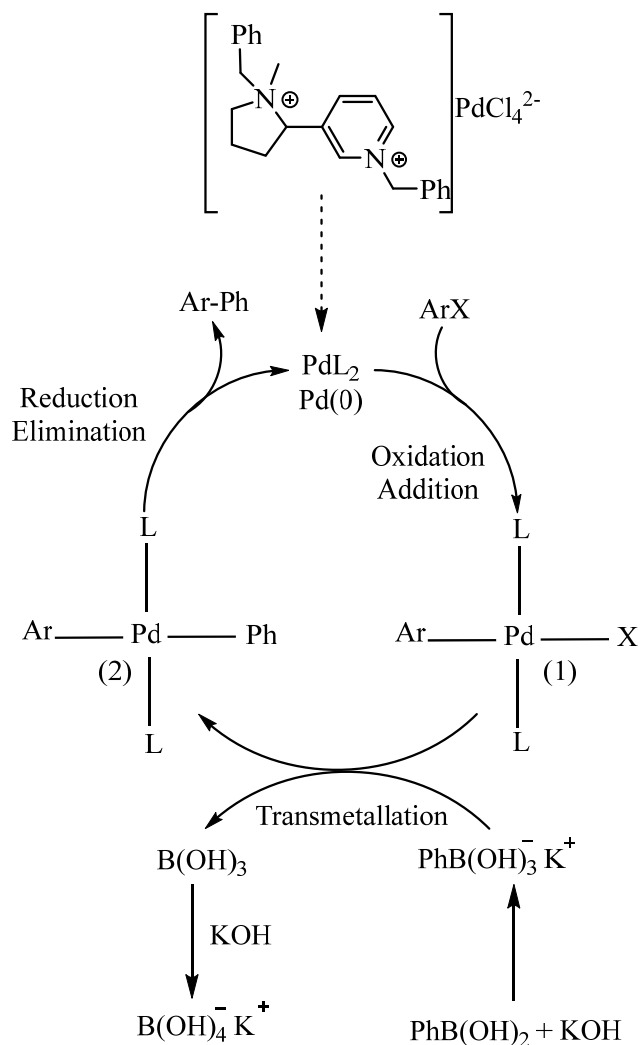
Ph

N$^{\oplus}$

N$^{\oplus}$

Ph

$PdCl_4^{2-}$

Ar-Ph

ArX

$PdL_2$
Pd(0)

Reduction Elimination

Oxidation Addition

L

L

Ar — Pd — Ph
(2)

Ar — Pd — X
(1)

L

L

Transmetallation

$B(OH)_3$

$PhB(OH)_3^- K^+$

KOH

$B(OH)_4^- K^+$

$PhB(OH)_2 + KOH$